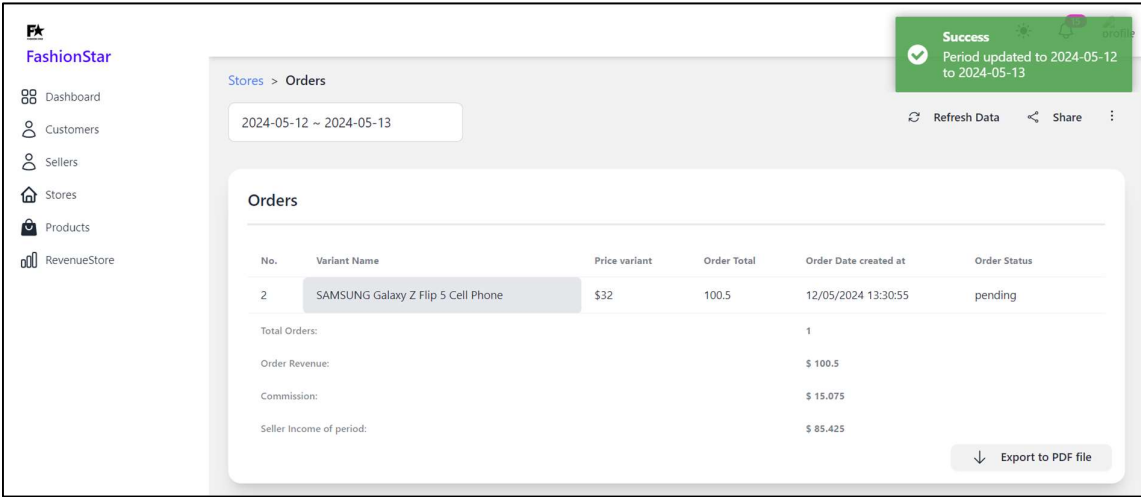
F★
FashionStar

Dashboard
Customers
Sellers
Stores
Products
RevenueStore

Stores > Orders

2024-05-12 ~ 2024-05-13

Success
Period updated to 2024-05-12 to 2024-05-13

Refresh Data
Share

Orders

| No. | Variant Name | Price variant | Order Total | Order Date created at | Order Status |
|---|---|---|---|---|---|
| 2 | SAMSUNG Galaxy Z Flip 5 Cell Phone | $32 | 100.5 | 12/05/2024 13:30:55 | pending |

Total Orders: 1

Order Revenue: $ 100.5

Commission: $ 15.075

Seller Income of period: $ 85.425

Export to PDF file